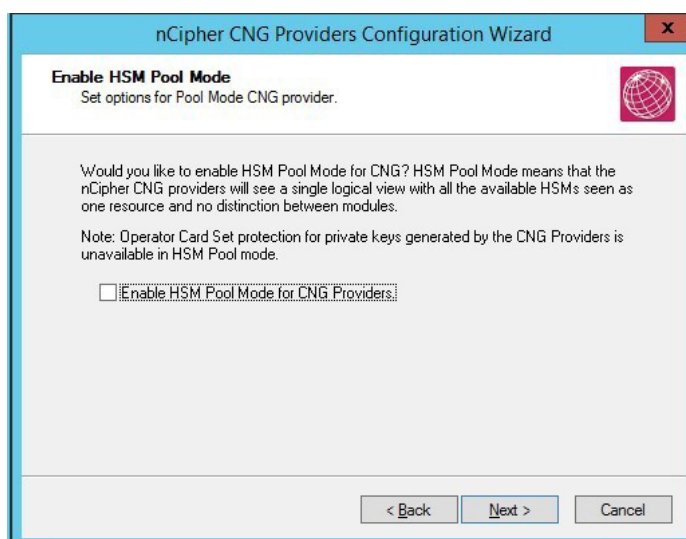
nCipher CNG Providers Configuration Wizard

x

Enable HSM Pool Mode

Set options for Pool Mode CNG provider.

Would you like to enable HSM Pool Mode for CNG? HSM Pool Mode means that the nCipher CNG providers will see a single logical view with all the available HSMs seen as one resource and no distinction between modules.

Note: Operator Card Set protection for private keys generated by the CNG Providers is unavailable in HSM Pool mode.

Enable HSM Pool Mode for CNG Providers

< Back

Next >

Cancel